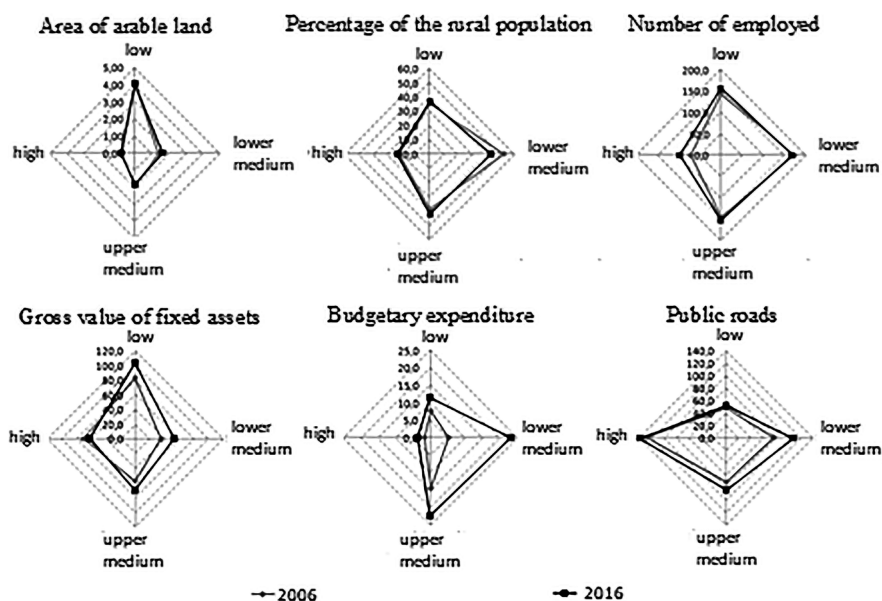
Area of arable land

low
5,00
4,00
3,00
2,00
1,00
0,00
lower medium
upper medium
high

Percentage of the rural population

low
60,0
50,0
40,0
30,0
20,0
10,0
0,0
lower medium
upper medium
high

Number of employed

low
200,0
150,0
100,0
50,0
0,0
lower medium
upper medium
high

Gross value of fixed assets

low
120,0
100,0
80,0
60,0
40,0
20,0
0,0
lower medium
upper medium
high

Budgetary expenditure

low
25,0
20,0
15,0
10,0
5,0
0,0
lower medium
upper medium
high

Public roads

low
140,0
120,0
100,0
80,0
60,0
40,0
20,0
0,0
lower medium
upper medium
high

2006
2016